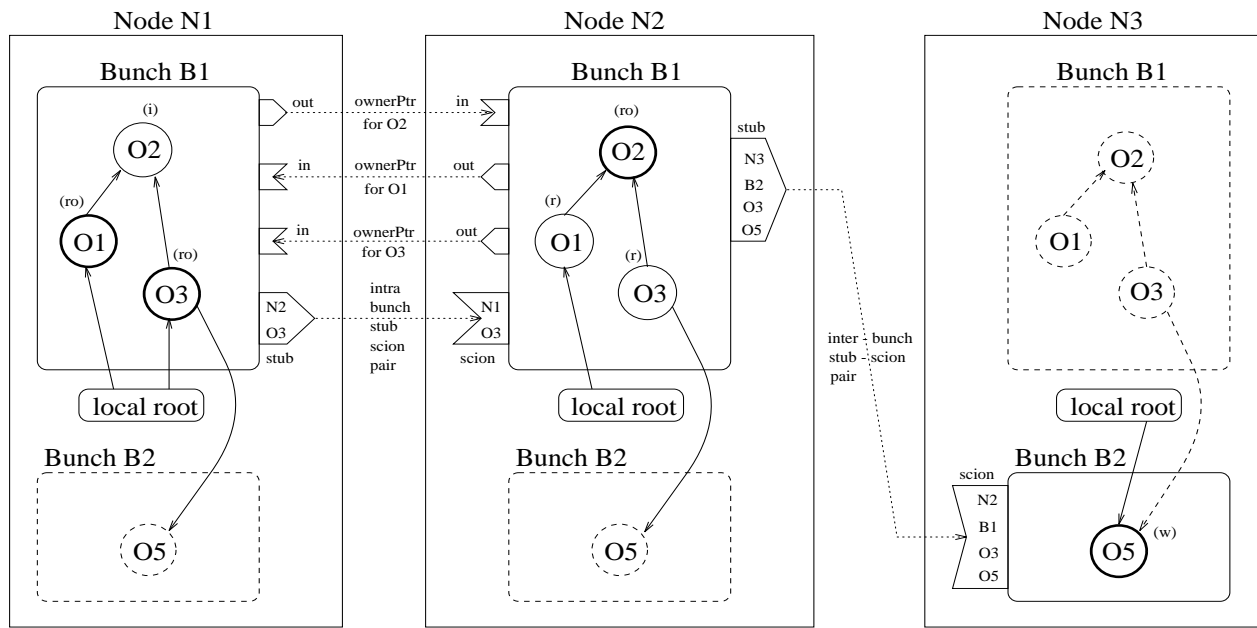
Node N1

Bunch B1

(i)

O2

(ro)

O1

(ro)

O3

out

in

in

N2

O3

stub

local root

Bunch B2

O5

ownerPtr for O2

ownerPtr for O1

ownerPtr for O3

intra bunch stub scion pair

Node N2

Bunch B1

in

out

out

N1

O3

scion

(ro)

O2

(r)

O1

(r)

O3

stub

N3

B2

O3

O5

local root

Bunch B2

O5

inter - bunch stub - scion pair

Node N3

Bunch B1

O2

O1

O3

local root

Bunch B2

scion

N2

B1

O3

O5

O5

(w)